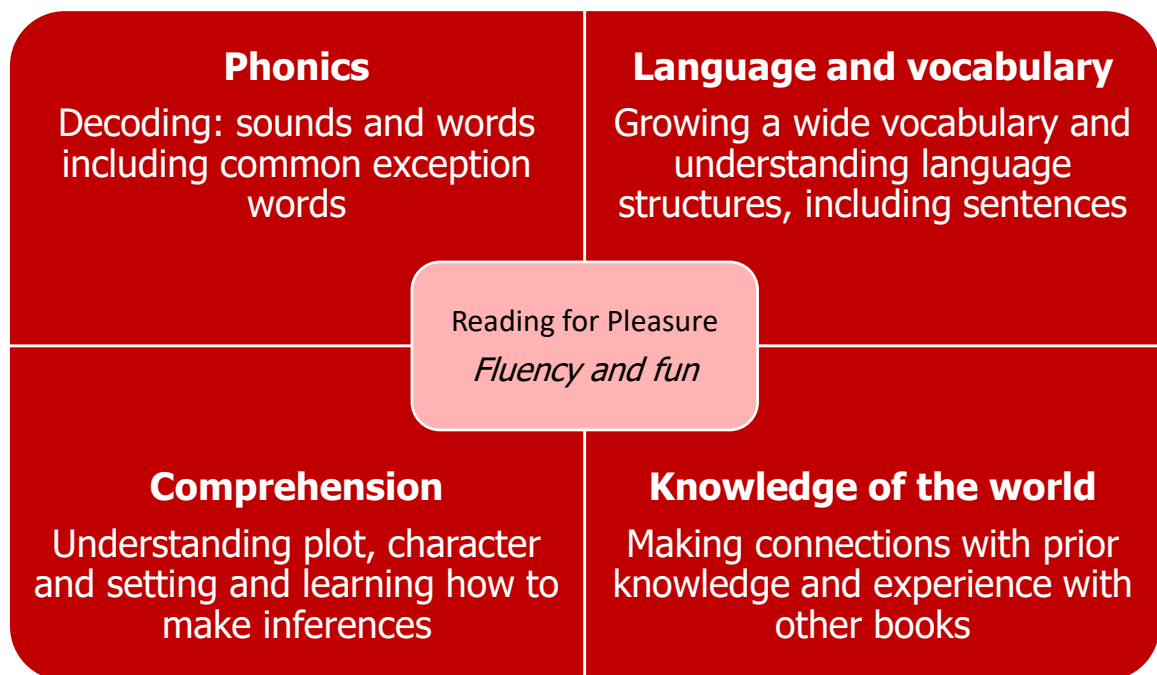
Phonics

Decoding: sounds and words including common exception words

Language and vocabulary

Growing a wide vocabulary and understanding language structures, including sentences

Reading for Pleasure

*Fluency and fun*

Comprehension

Understanding plot, character and setting and learning how to make inferences

Knowledge of the world

Making connections with prior knowledge and experience with other books